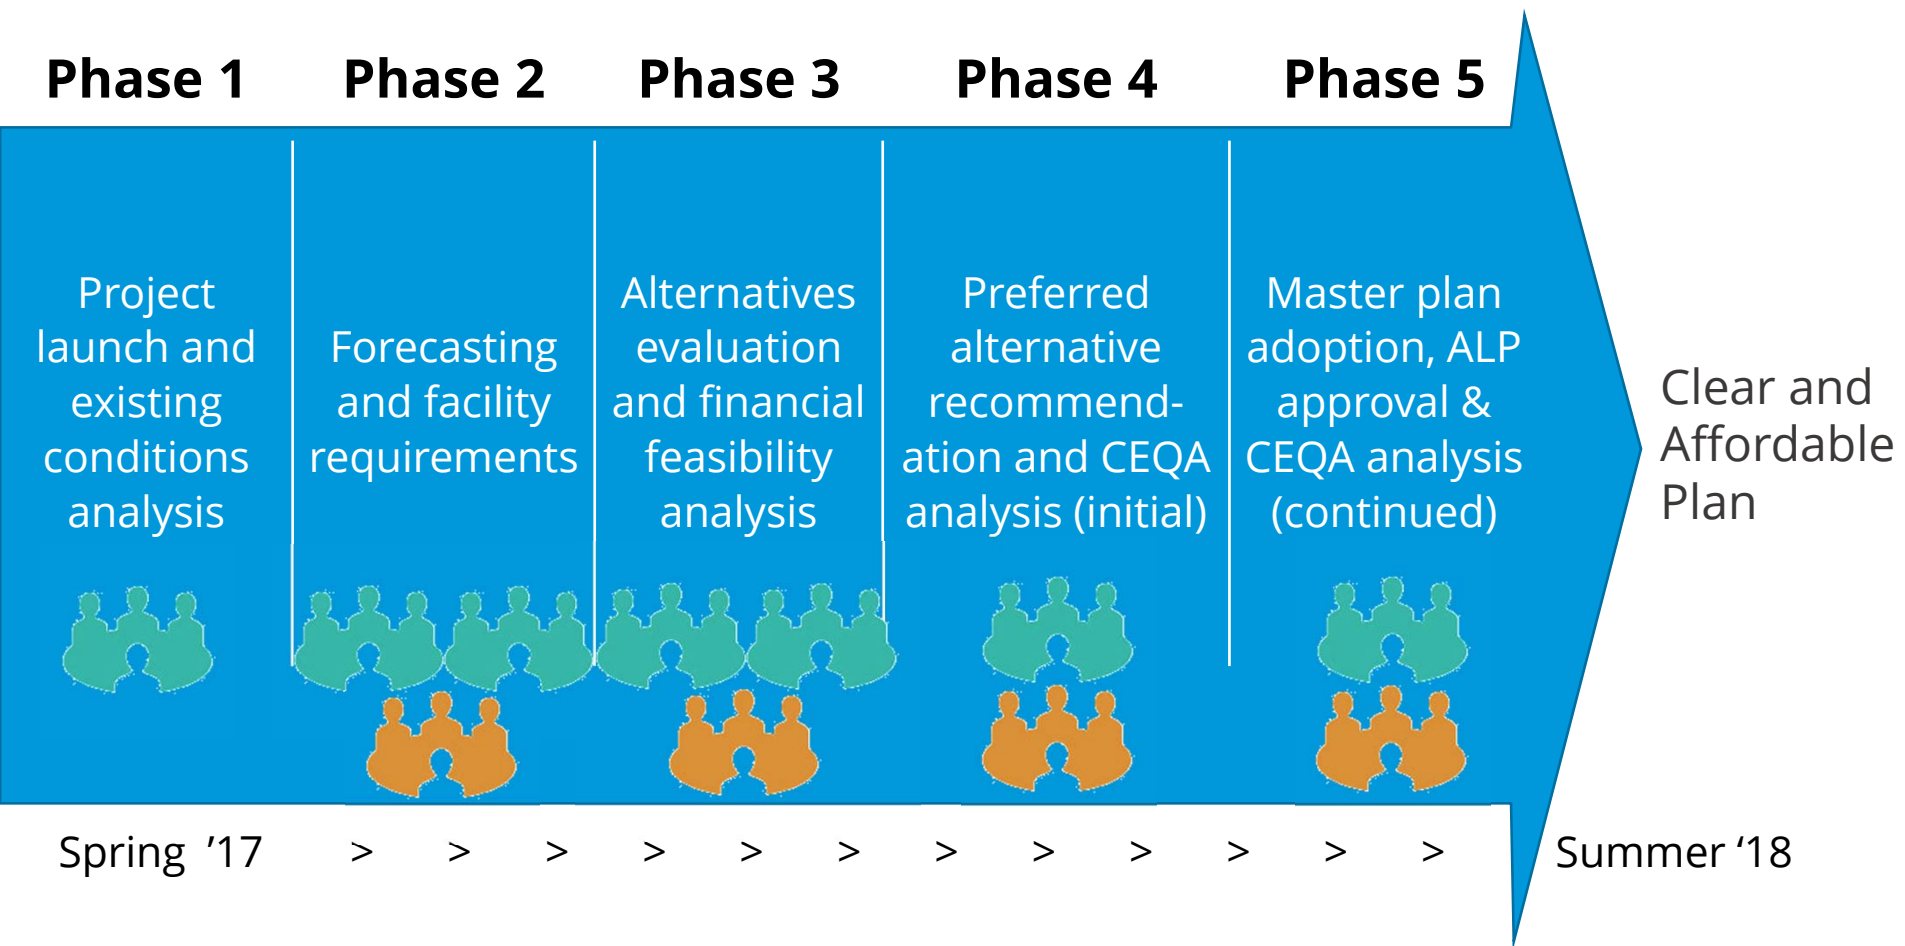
Phase 1 Phase 2 Phase 3 Phase 4 Phase 5

Project launch and existing conditions analysis

Forecasting and facility requirements

Alternatives evaluation and financial feasibility analysis

Preferred alternative recommendation and CEQA analysis (initial)

Master plan adoption, ALP approval & CEQA analysis (continued)

Clear and Affordable Plan

Spring ’17 > > > > > > > > > > > > Summer ‘18